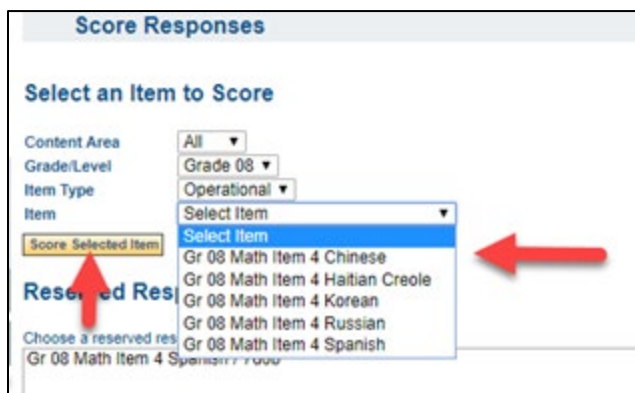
Score Responses

Select an Item to Score

Content Area All ▼
Grade/Level Grade 08 ▼
Item Type Operational ▼
Item Select Item ▼

Select Item
Gr 08 Math Item 4 Chinese
Gr 08 Math Item 4 Haitian Creole
Gr 08 Math Item 4 Korean
Gr 08 Math Item 4 Russian
Gr 08 Math Item 4 Spanish

Score Selected Item

Reserved Resp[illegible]

Choose a reserved res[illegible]
Gr 08 Math Item 4 Sp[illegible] / 7000